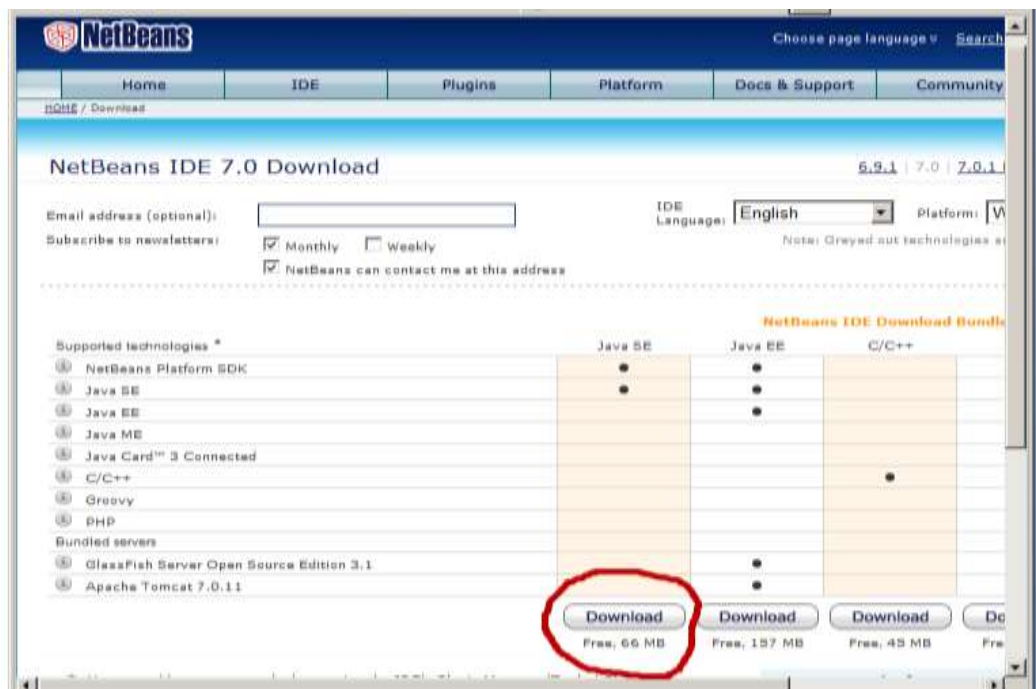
NetBeans

Choose page language ▾ Search

Home | IDE | Plugins | Platform | Docs & Support | Community

HOME / Download

NetBeans IDE 7.0 Download

6.9.1 | 7.0 | 7.0.1 |

Email address (optional):

Subscribe to newsletters: ☑ Monthly ☐ Weekly

☑ NetBeans can contact me at this address

IDE Language: English

Platform: W

Note: Greyed out technologies a

NetBeans IDE Download Bundl

| Supported technologies * | Java SE | Java EE | C/C++ |
|---|---|---|---|
| NetBeans Platform SDK | ● | ● | |
| Java SE | ● | ● | |
| Java EE | | ● | |
| Java ME | | | |
| Java Card™ 3 Connected | | | |
| C/C++ | | | ● |
| Groovy | | | |
| PHP | | | |
| Bundled servers | | | |
| GlassFish Server Open Source Edition 3.1 | | ● | |
| Apache Tomcat 7.0.11 | | ● | |
| | Download Free, 66 MB | Download Free, 157 MB | Download Free, 45 MB |

Do

Fre